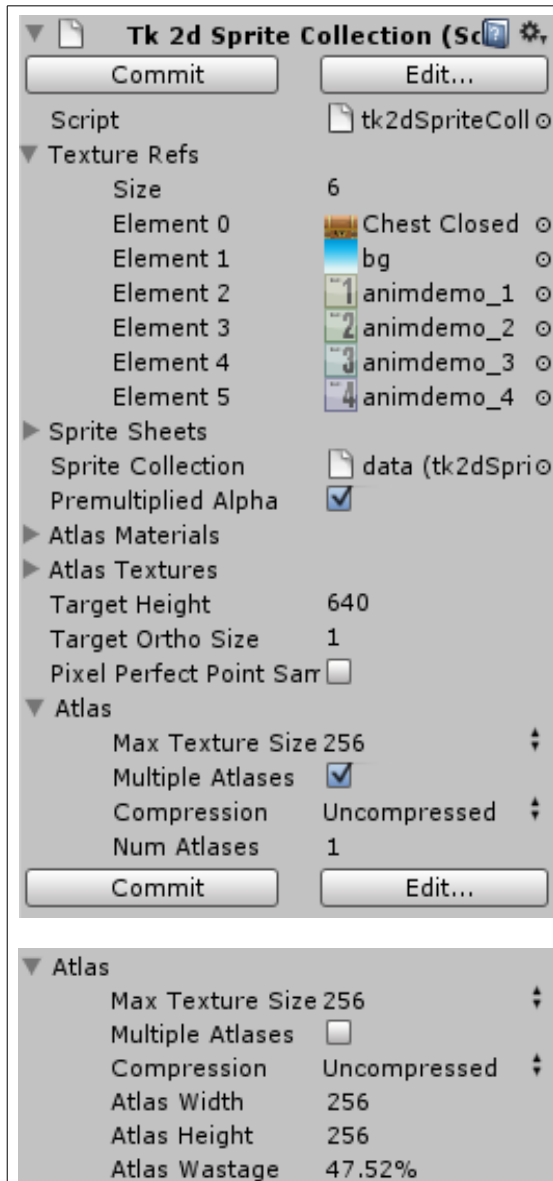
Tk 2d Sprite Collection (Sc

Commit | Edit...

Script | tk2dSpriteColl

Texture Refs

Size | 6
Element 0 | Chest Closed
Element 1 | bg
Element 2 | 1 animdemo_1
Element 3 | 2 animdemo_2
Element 4 | 3 animdemo_3
Element 5 | 4 animdemo_4

Sprite Sheets

Sprite Collection | data (tk2dSpri

Premultiplied Alpha

Atlas Materials

Atlas Textures

Target Height | 640

Target Ortho Size | 1

Pixel Perfect Point Sam

Atlas

Max Texture Size 256
Multiple Atlases
Compression | Uncompressed
Num Atlases | 1

Commit | Edit...

Atlas

Max Texture Size 256
Multiple Atlases
Compression | Uncompressed
Atlas Width | 256
Atlas Height | 256
Atlas Wastage | 47.52%